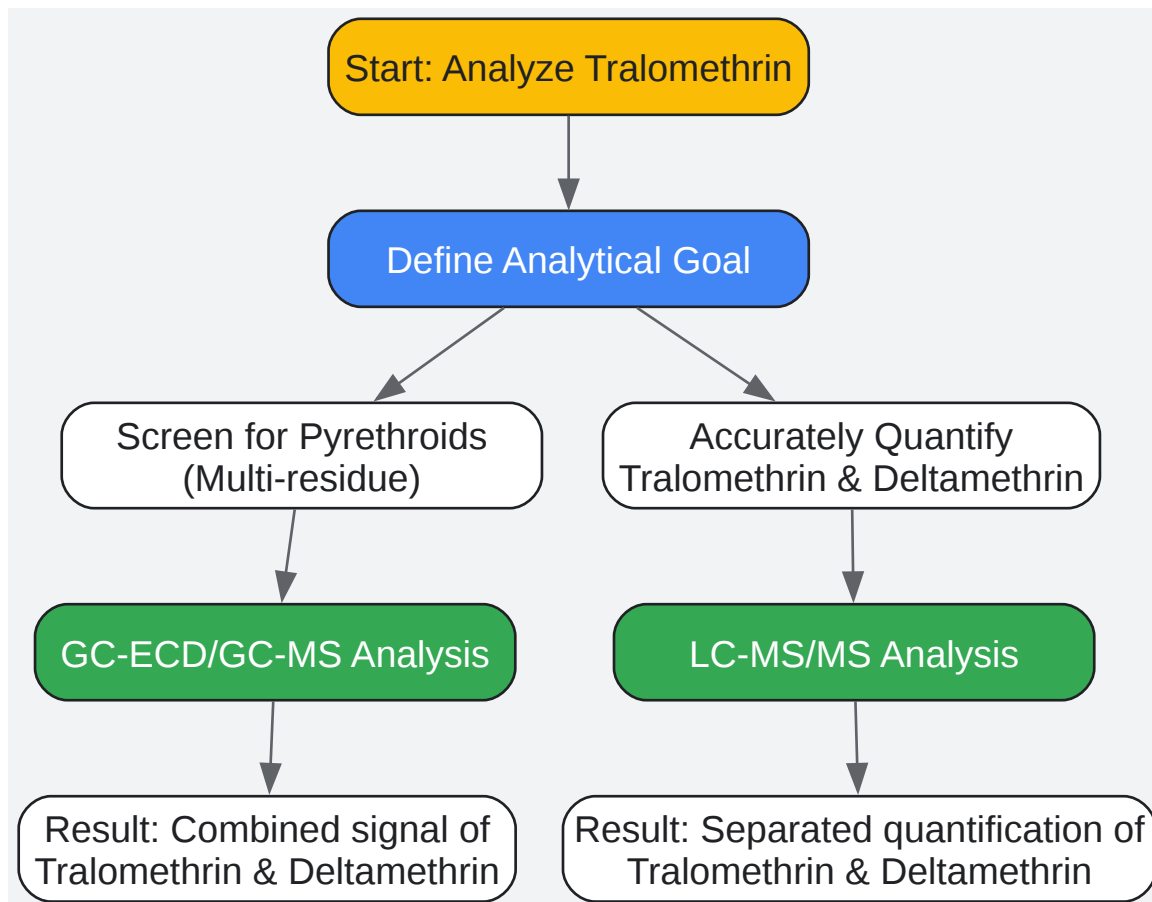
Start: Analyze Tralomethrin

Define Analytical Goal

Screen for Pyrethroids (Multi-residue)

Accurately Quantify Tralomethrin & Deltamethrin

GC-ECD/GC-MS Analysis

LC-MS/MS Analysis

Result: Combined signal of Tralomethrin & Deltamethrin

Result: Separated quantification of Tralomethrin & Deltamethrin